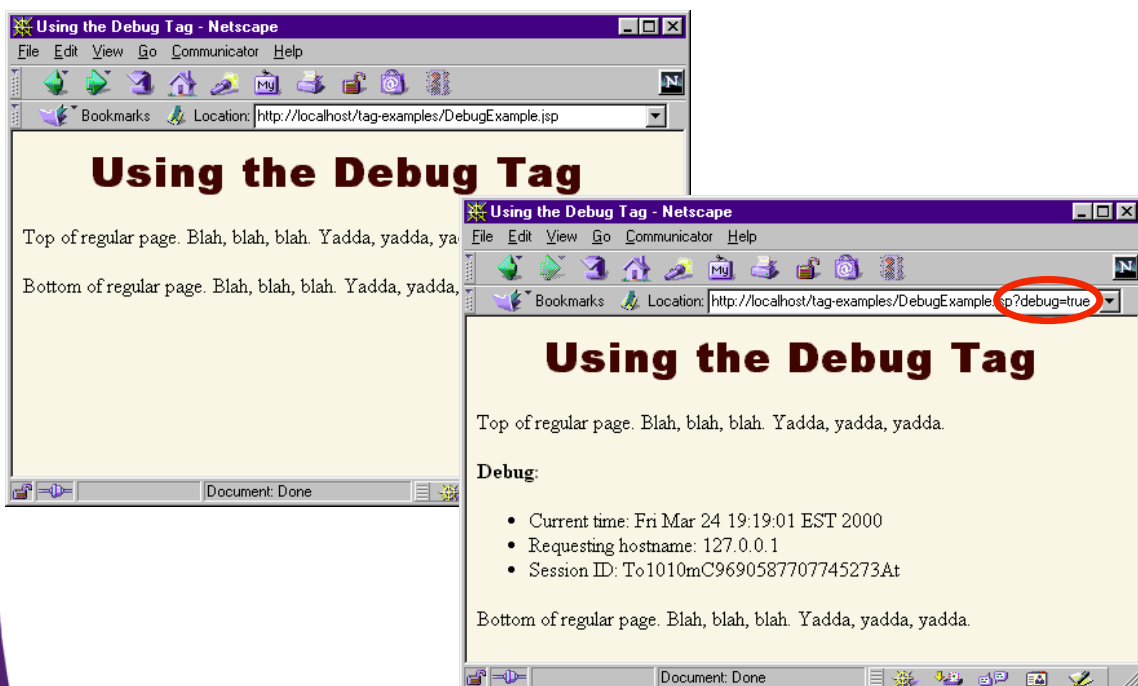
Using the Debug Tag - Netscape

File Edit View Go Communicator Help

Bookmarks Location: http://localhost/tag-examples/DebugExample.jsp

Using the Debug Tag

Top of regular page. Blah, blah, blah. Yadda, yadda, ya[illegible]

Bottom of regular page. Blah, blah, blah. Yadda, yadda, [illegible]

Document: Done

Using the Debug Tag - Netscape

File Edit View Go Communicator Help

Bookmarks Location: http://localhost/tag-examples/DebugExample.jsp?debug=true

Using the Debug Tag

Top of regular page. Blah, blah, blah. Yadda, yadda, yadda.

**Debug**:

- Current time: Fri Mar 24 19:19:01 EST 2000
- Requesting hostname: 127.0.0.1
- Session ID: To1010mC9690587707745273At

Bottom of regular page. Blah, blah, blah. Yadda, yadda, yadda.

Document: Done